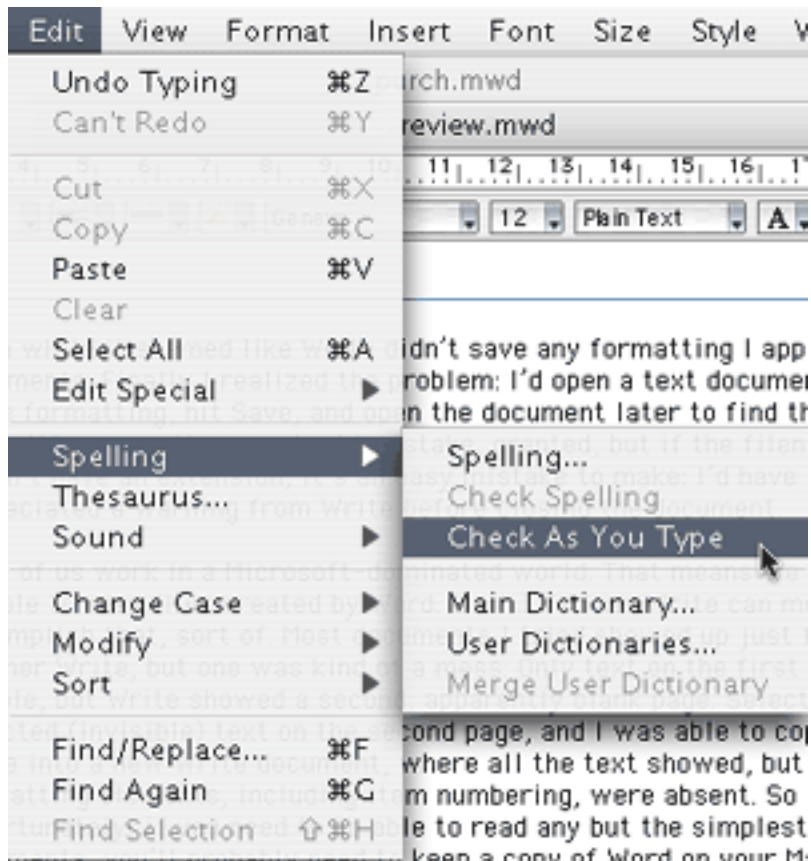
Edit View Format Insert Font Size Style W

Undo Typing ⌘Z
Can't Redo ⌘Y
Cut ⌘X
Copy ⌘C
Paste ⌘V
Clear
Select All ⌘A
Edit Special ▶
Spelling ▶
Thesaurus...
Sound ▶
Change Case ▶
Modify ▶
Sort ▶
Find/Replace... ⌘F
Find Again ⌘G
Find Selection ⇧⌘H

Spelling...
Check Spelling
Check As You Type
Main Dictionary...
User Dictionaries...
Merge User Dictionary

rch.mwd
review.mwd
12 Plain Text A

idn't save any formatting I app
roblem: I'd open a text documen
n the document later to find th

cond page, and I was able to cop
where all the text showed, but
m numbering, were absent. So
le to read any but the simplest
keep a copy of Word on your M